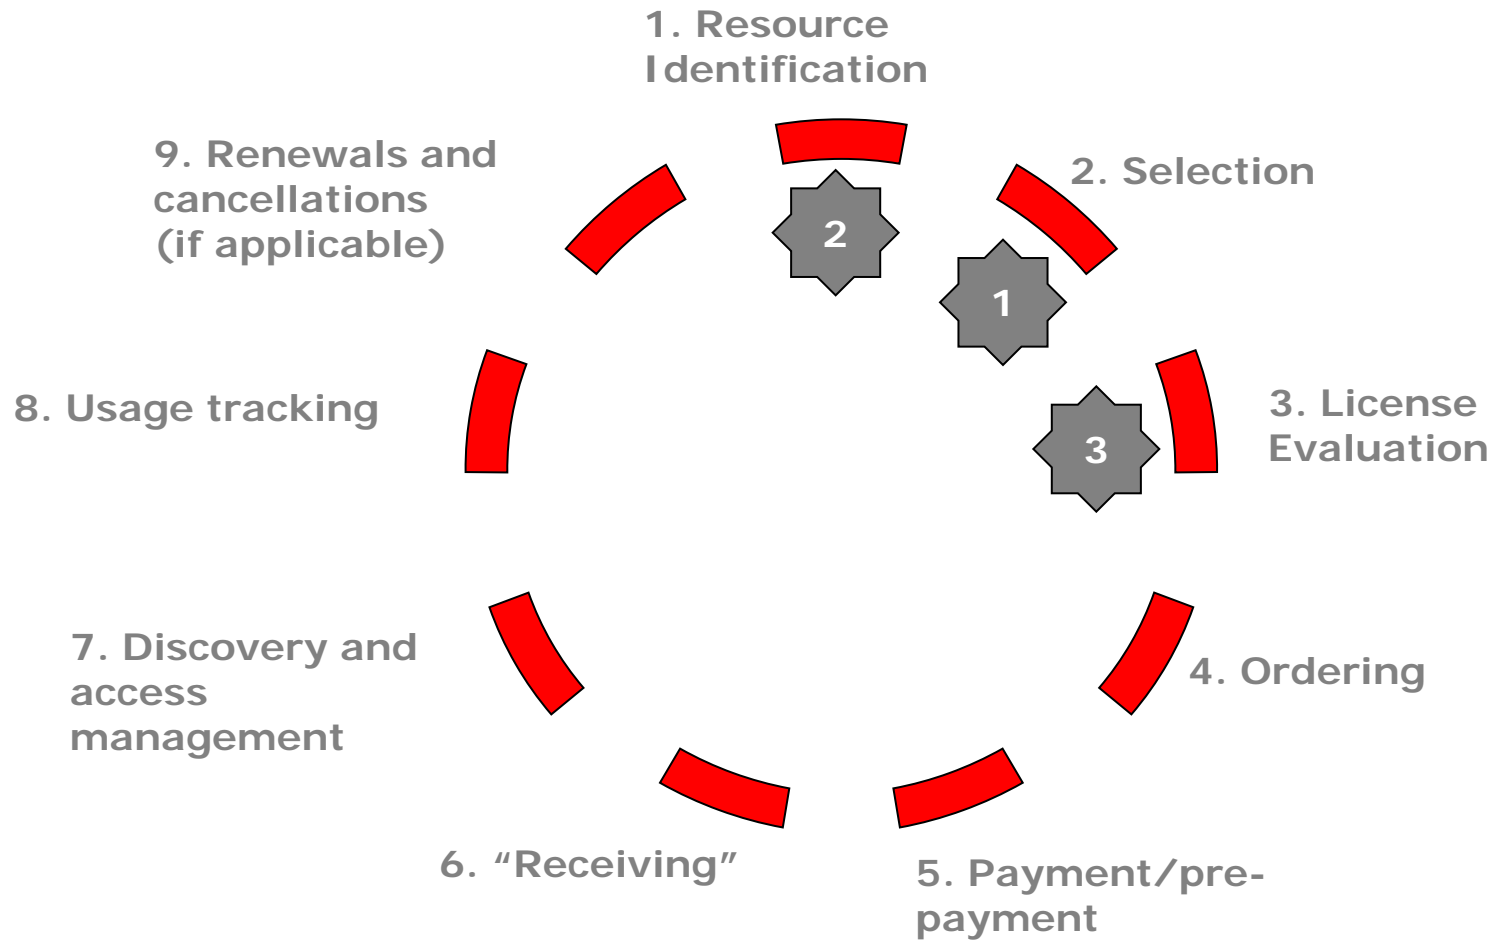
1. Resource Identification

2. Selection

3. License Evaluation

4. Ordering

5. Payment/pre-payment

6. “Receiving”

7. Discovery and access management

8. Usage tracking

9. Renewals and cancellations (if applicable)

2

1

3